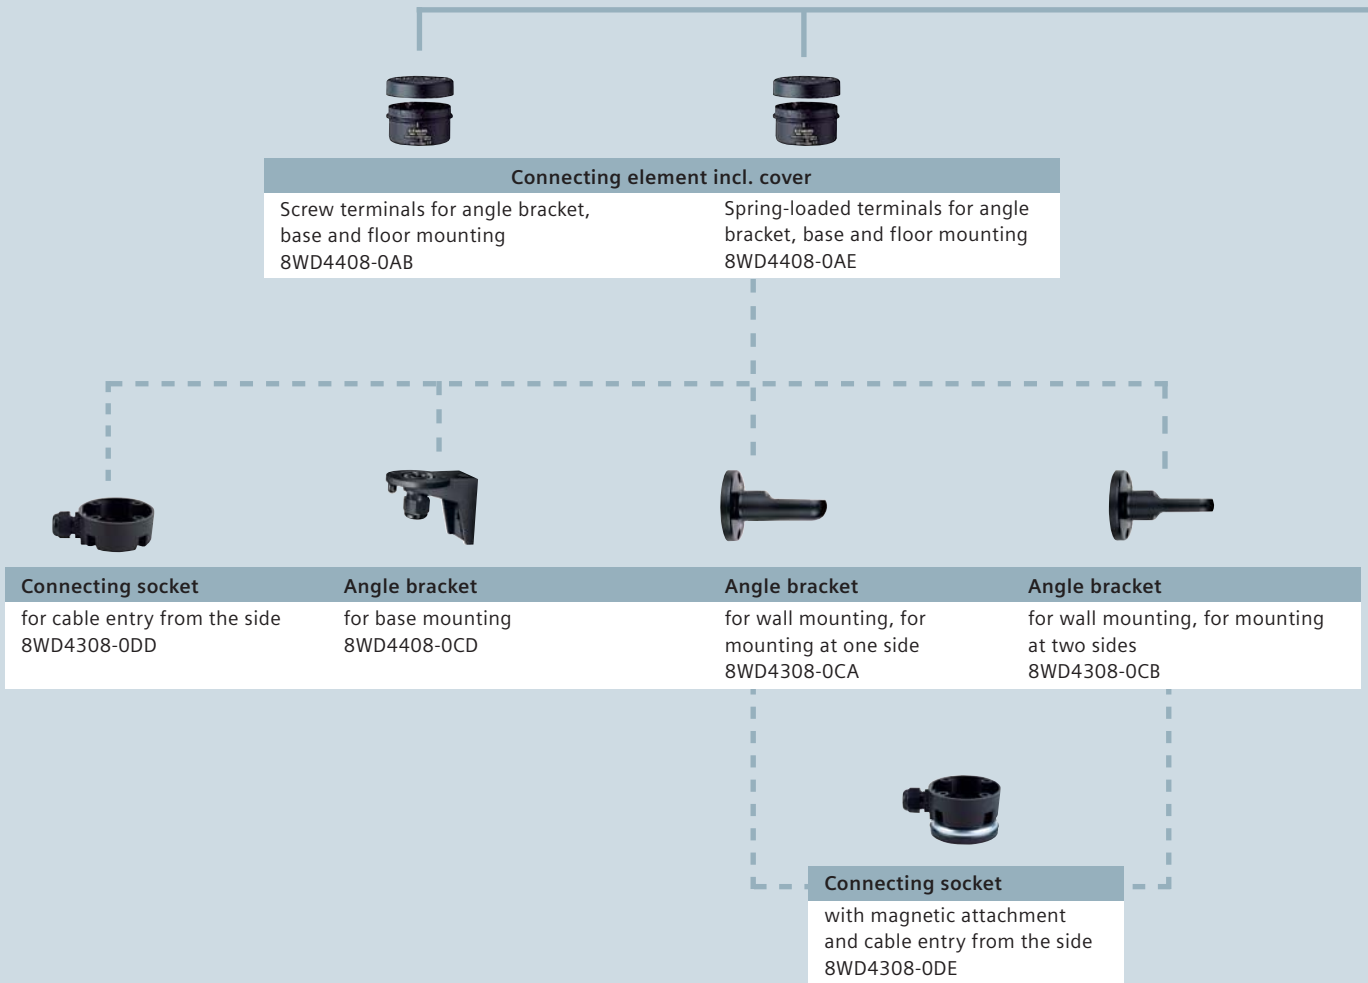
Connecting element incl. cover

Screw terminals for angle bracket, base and floor mounting
8WD4408-0AB

Spring-loaded terminals for angle bracket, base and floor mounting
8WD4408-0AE

Connecting socket
for cable entry from the side
8WD4308-0DD

Angle bracket
for base mounting
8WD4408-0CD

Angle bracket
for wall mounting, for mounting at one side
8WD4308-0CA

Angle bracket
for wall mounting, for mounting at two sides
8WD4308-0CB

Connecting socket
with magnetic attachment and cable entry from the side
8WD4308-0DE